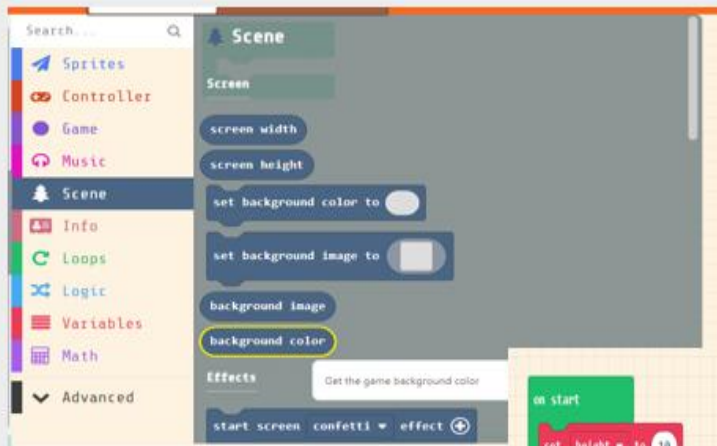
Search...

Sprites
Controller
Game
Music
Scene
Info
Loops
Logic
Variables
Math
Advanced

Scene

Screen

screen width
screen height
set background color to
set background image to
background image
background color

Effects

Get the game background color

start screen confetti ▾ effect

on start

set height ▾ to 10